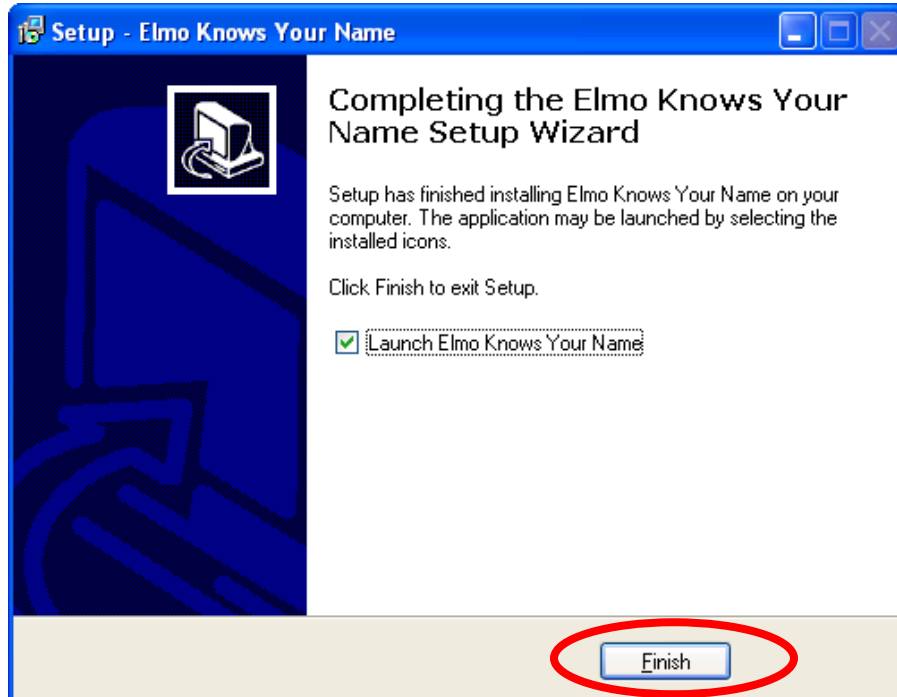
Setup - Elmo Knows Your Name

Completing the Elmo Knows Your Name Setup Wizard

Setup has finished installing Elmo Knows Your Name on your computer. The application may be launched by selecting the installed icons.

Click Finish to exit Setup.

Launch Elmo Knows Your Name

Finish